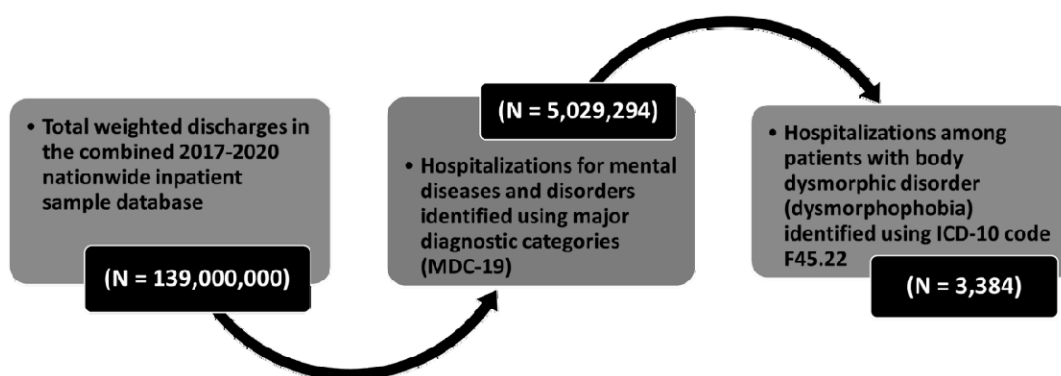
• Total weighted discharges in the combined 2017-2020 nationwide inpatient sample database

(N = 139,000,000)

(N = 5,029,294)

• Hospitalizations for mental diseases and disorders identified using major diagnostic categories (MDC-19)

• Hospitalizations among patients with body dysmorphic disorder (dysmorphophobia) identified using ICD-10 code F45.22

(N = 3,384)